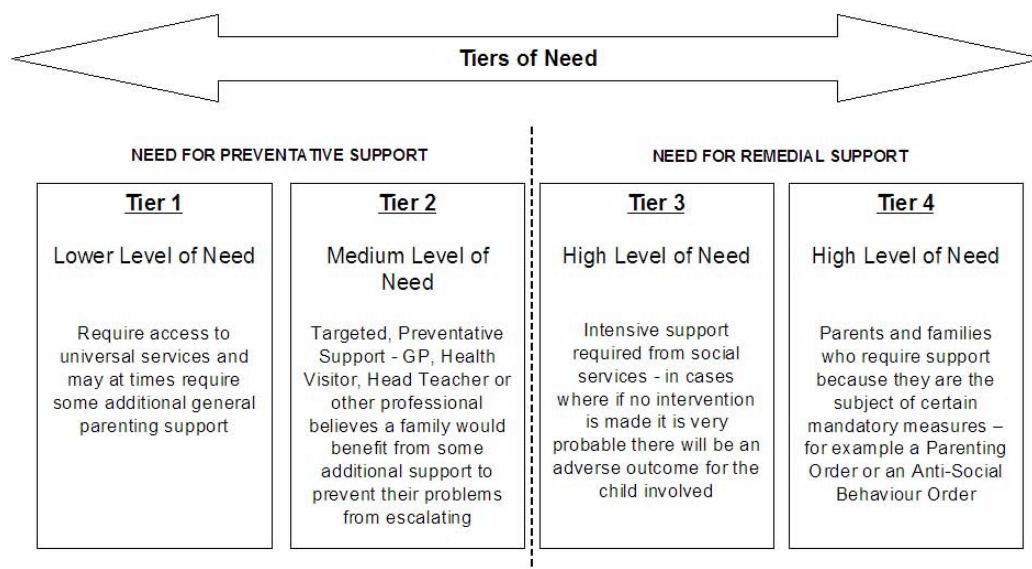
Tiers of Need

NEED FOR PREVENTATIVE SUPPORT

NEED FOR REMEDIAL SUPPORT

Tier 1

Lower Level of Need

Require access to universal services and may at times require some additional general parenting support

Tier 2

Medium Level of Need

Targeted, Preventative Support - GP, Health Visitor, Head Teacher or other professional believes a family would benefit from some additional support to prevent their problems from escalating

Tier 3

High Level of Need

Intensive support required from social services - in cases where if no intervention is made it is very probable there will be an adverse outcome for the child involved

Tier 4

High Level of Need

Parents and families who require support because they are the subject of certain mandatory measures – for example a Parenting Order or an Anti-Social Behaviour Order